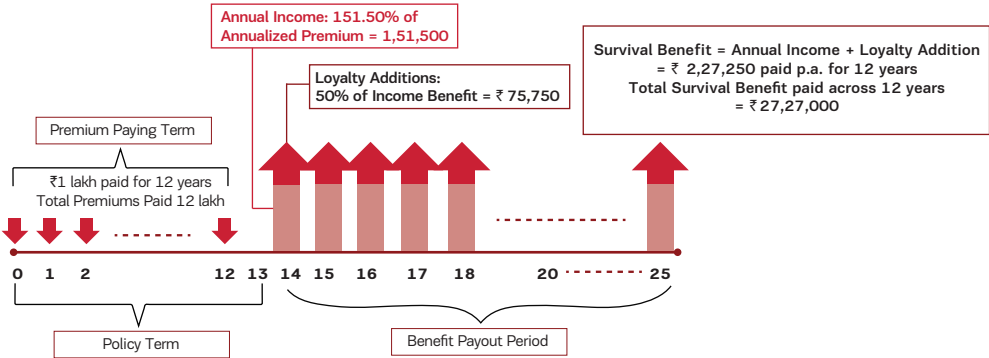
Annual Income: 151.50% of Annualized Premium = 1,51,500

Loyalty Additions:
50% of Income Benefit = ₹ 75,750

Survival Benefit = Annual Income + Loyalty Addition
= ₹ 2,27,250 paid p.a. for 12 years
Total Survival Benefit paid across 12 years
= ₹27,27,000

Premium Paying Term

₹1 lakh paid for 12 years
Total Premiums Paid 12 lakh

0 1 2 12 13 14 15 16 17 18 20 25

Policy Term

Benefit Payout Period